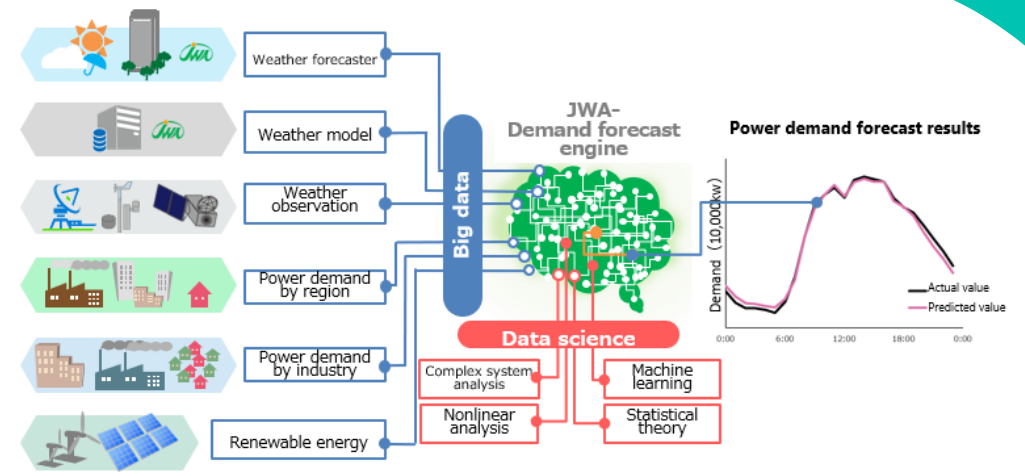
JWA

Weather forecaster

JWA

Weather model

Weather observation

Power demand by region

Power demand by industry

Renewable energy

Big data

JWA-Demand forecast engine

Data science

Complex system analysis

Nonlinear analysis

Machine learning

Statistical theory

Power demand forecast results

Demand (10,000kw)

Actual value

Predicted value

0:00

6:00

12:00

18:00

0:00